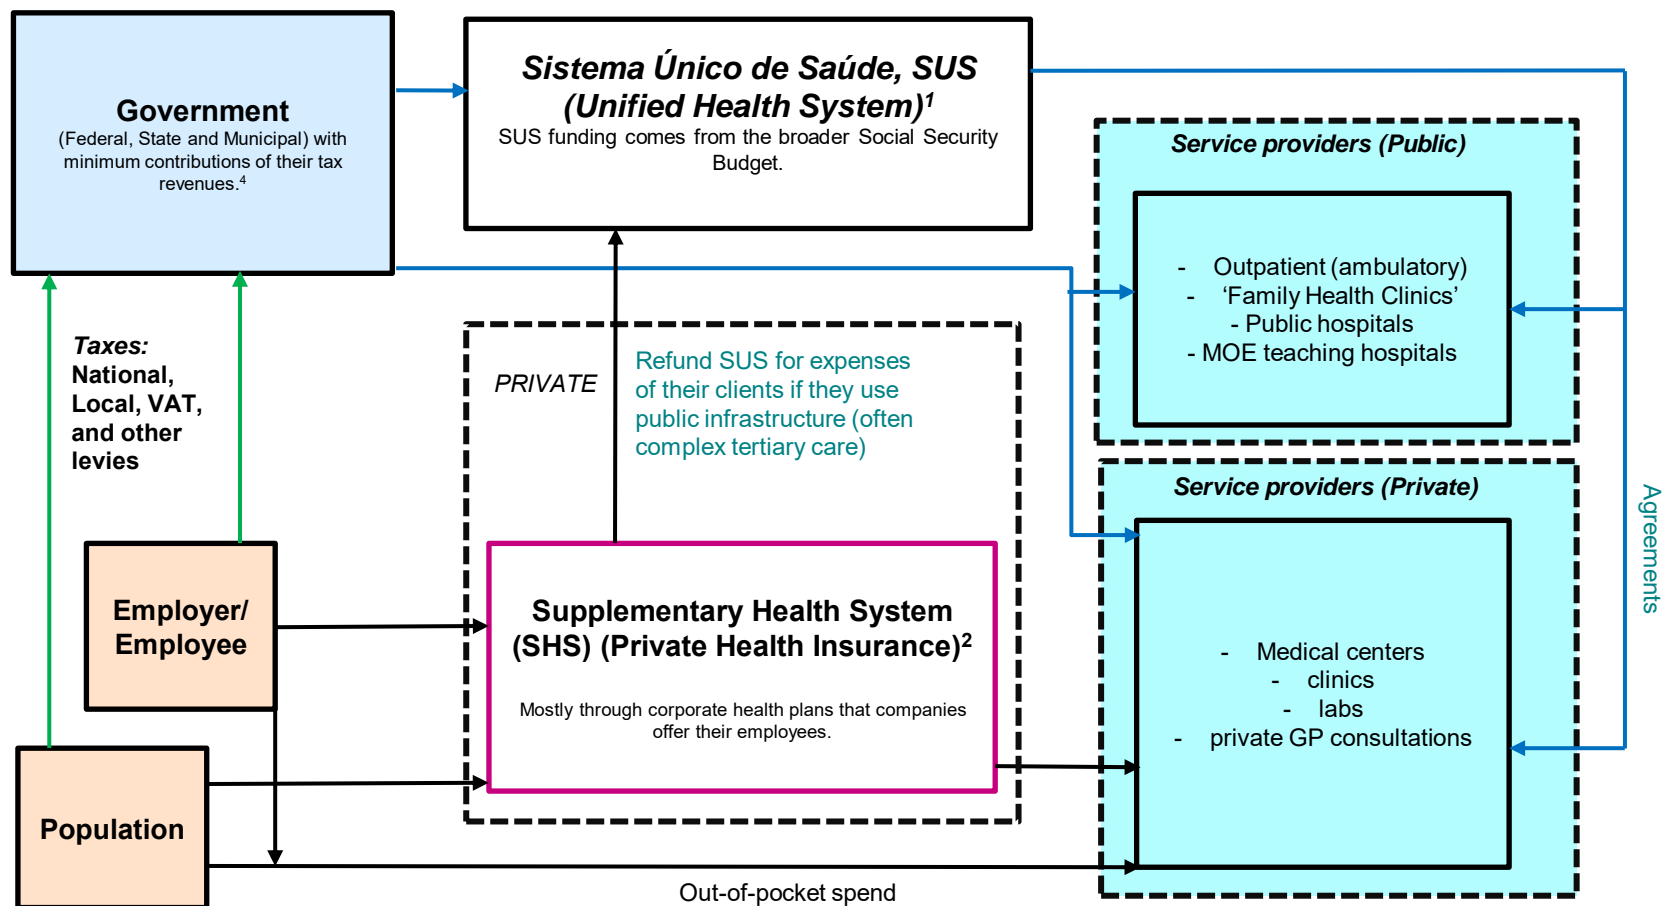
Government
(Federal, State and Municipal) with minimum contributions of their tax revenues.$^4$

Sistema Único de Saúde, SUS (Unified Health System)$^1$
SUS funding comes from the broader Social Security Budget.

Service providers (Public)

- Outpatient (ambulatory)
- 'Family Health Clinics'
- Public hospitals
- MOE teaching hospitals

Taxes: National, Local, VAT, and other levies

PRIVATE

Refund SUS for expenses of their clients if they use public infrastructure (often complex tertiary care)

Service providers (Private)

- Medical centers
- clinics
- labs
- private GP consultations

Agreements

Employer/ Employee

Supplementary Health System (SHS) (Private Health Insurance)$^2$

Mostly through corporate health plans that companies offer their employees.

Population

Out-of-pocket spend